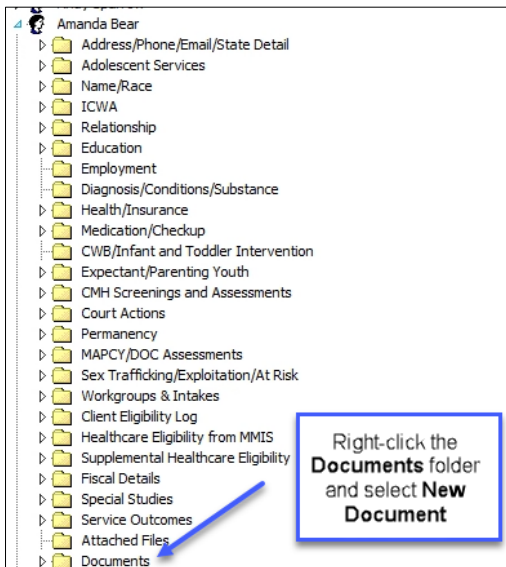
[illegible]

Amanda Bear

Address/Phone/Email/State Detail

Adolescent Services

Name/Race

ICWA

Relationship

Education

Employment

Diagnosis/Conditions/Substance

Health/Insurance

Medication/Checkup

CWB/Infant and Toddler Intervention

Expectant/Parenting Youth

CMH Screenings and Assessments

Court Actions

Permanency

MAPCY/DOC Assessments

Sex Trafficking/Exploitation/At Risk

Workgroups & Intakes

Client Eligibility Log

Healthcare Eligibility from MMIS

Supplemental Healthcare Eligibility

Fiscal Details

Special Studies

Service Outcomes

Attached Files

Documents

Right-click the **Documents** folder and select **New Document**